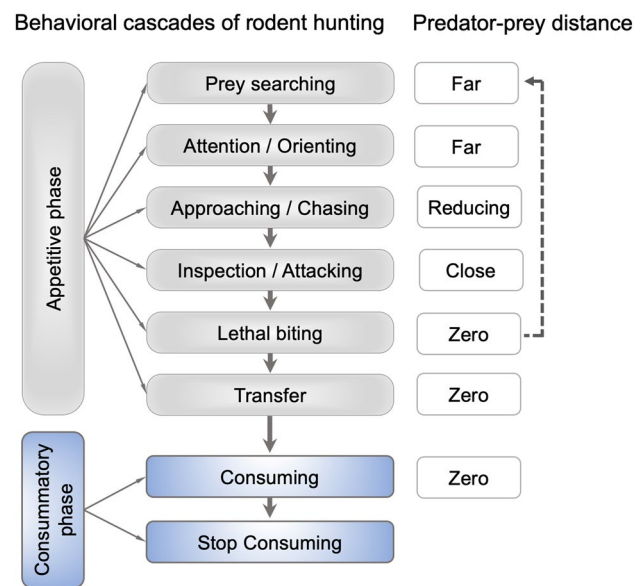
Behavioral cascades of rodent hunting

Predator-prey distance

Appetitive phase

Prey searching

Far

Attention / Orienting

Far

Approaching / Chasing

Reducing

Inspection / Attacking

Close

Lethal biting

Zero

Transfer

Zero

Consummatory phase

Consuming

Zero

Stop Consuming